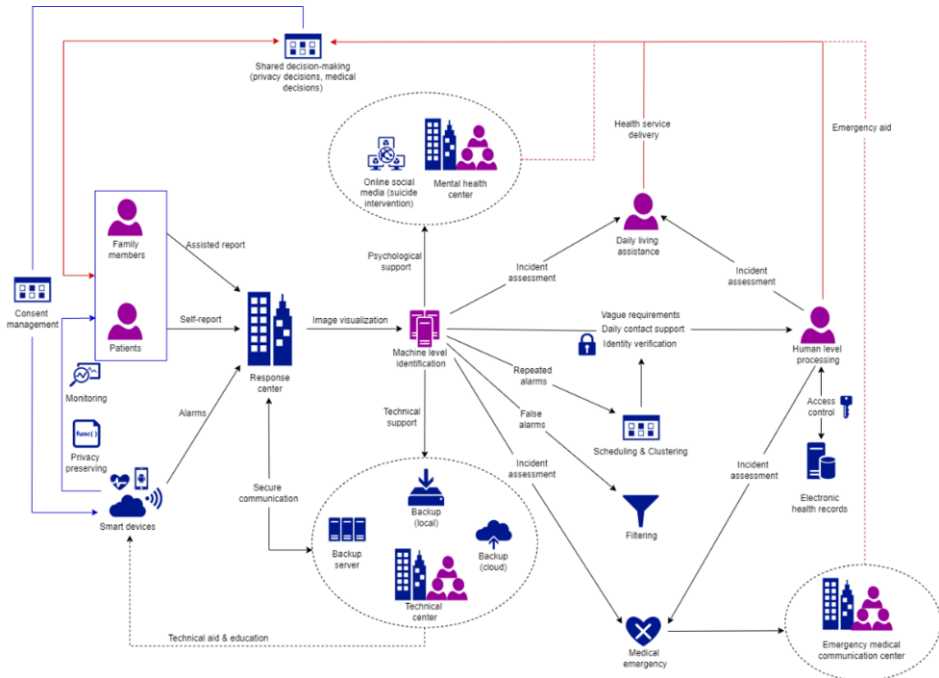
Shared decision-making (privacy decisions, medical decisions)

Health service delivery

Emergency aid

Online social media (suicide intervention)

Mental health center

Family members

Patients

Consent management

Monitoring

func()

Privacy preserving

Smart devices

Assisted report

Self-report

Alarms

Response center

Image visualization

Psychological support

Machine level identification

Technical support

Secure communication

Incident assessment

Daily living assistance

Incident assessment

Vague requirements

Daily contact support

Identity verification

Human level processing

Repeated alarms

False alarms

Scheduling & Clustering

Access control

Electronic health records

Incident assessment

Incident assessment

Filtering

Backup (local)

Backup server

Backup (cloud)

Technical center

Technical aid & education

Medical emergency

Emergency medical communication center